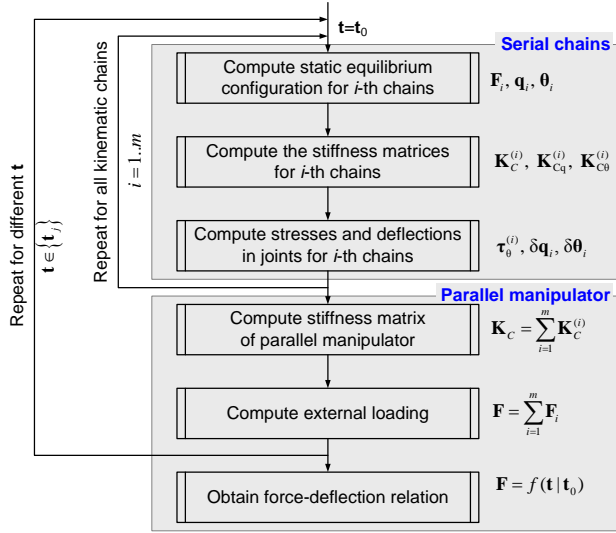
$\mathbf{t}=\mathbf{t}_0$

Serial chains

Compute static equilibrium configuration for *i*-th chains

$\mathbf{F}_i,\ \mathbf{q}_i,\ \boldsymbol{\theta}_i$

Compute the stiffness matrices for *i*-th chains

$\mathbf{K}_C^{(i)},\ \mathbf{K}_{Cq}^{(i)},\ \mathbf{K}_{C\theta}^{(i)}$

Compute stresses and deflections in joints for *i*-th chains

$\boldsymbol{\tau}_\theta^{(i)},\ \delta\mathbf{q}_i,\ \delta\boldsymbol{\theta}_i$

Parallel manipulator

Compute stiffness matrix of parallel manipulator

$\mathbf{K}_C=\sum_{i=1}^{m}\mathbf{K}_C^{(i)}$

Compute external loading

$\mathbf{F}=\sum_{i=1}^{m}\mathbf{F}_i$

Obtain force-deflection relation

$\mathbf{F}=f(\mathbf{t}\,|\,\mathbf{t}_0)$

$i=1..m$

Repeat for all kinematic chains

$\mathbf{t}\in\{\mathbf{t}_j\}$

Repeat for different $\mathbf{t}$